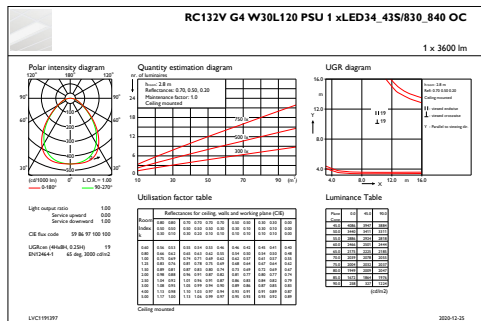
RC132V G4 W30L120 PSU 1 xLED34_43S/830_840 OC

1 x 3600 lm

Polar intensity diagram

120° 180° 120°

90° 90°

60° 60°

30° 0° 30°

(cd/1000 lm) 0° L.O.R.= 1.00

0-180° 90-270°

Quantity estimation diagram

nr. of luminaires

30

24

18

12

6

0

Room: 2.8 m

Reflectance: 0.70, 0.50, 0.20

Maintenance factor: 1.0

Ceiling mounted

750 lx

500 lx

300 lx

10 30 50 70 90 (m²)

UGR diagram

16.0

12.0

8.0

4.0

Y

X

4.0 8.0 12.0 m 16.0

19

19

Light output ratio 1.00

Service upward 0.00

Service downward 1.00

CIE flux code 59 86 97 100 100

UGRcon (4HxBH, 0.25H) 19

EN12464-1 65 deg. 3000 cd/m2

Utilisation factor table

Ceiling mounted

Luminance Table

(cd/m2)

LVC1191397

2020-12-25